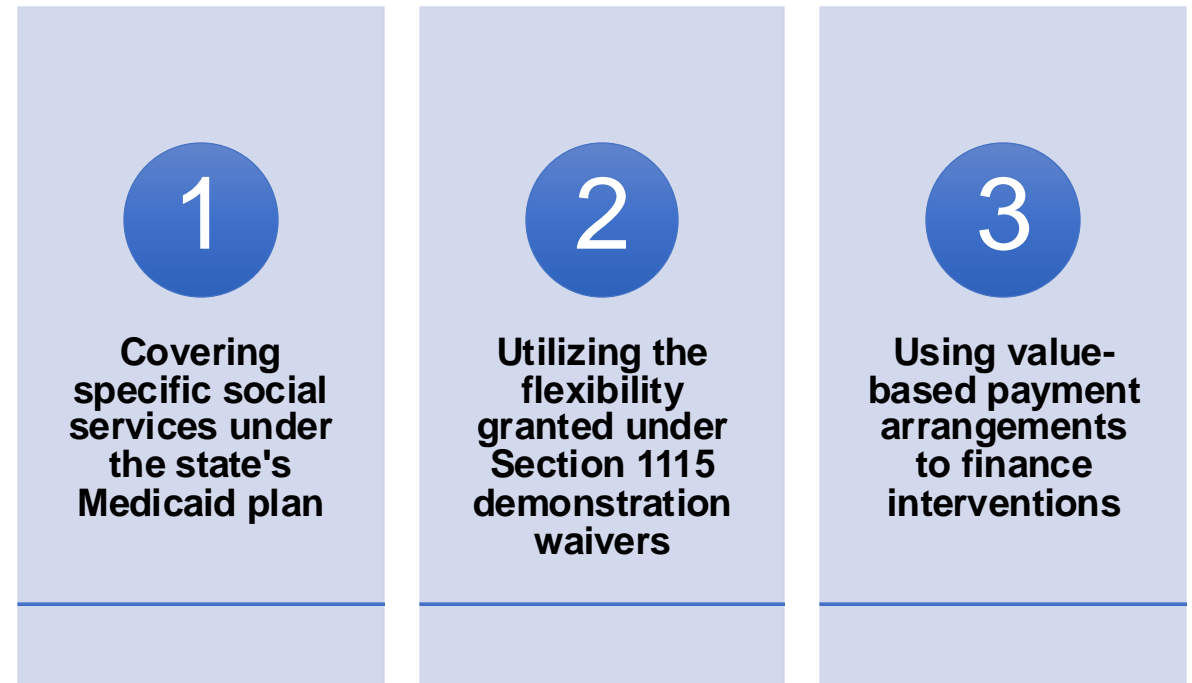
1

Covering specific social services under the state's Medicaid plan

2

Utilizing the flexibility granted under Section 1115 demonstration waivers

3

Using value-based payment arrangements to finance interventions